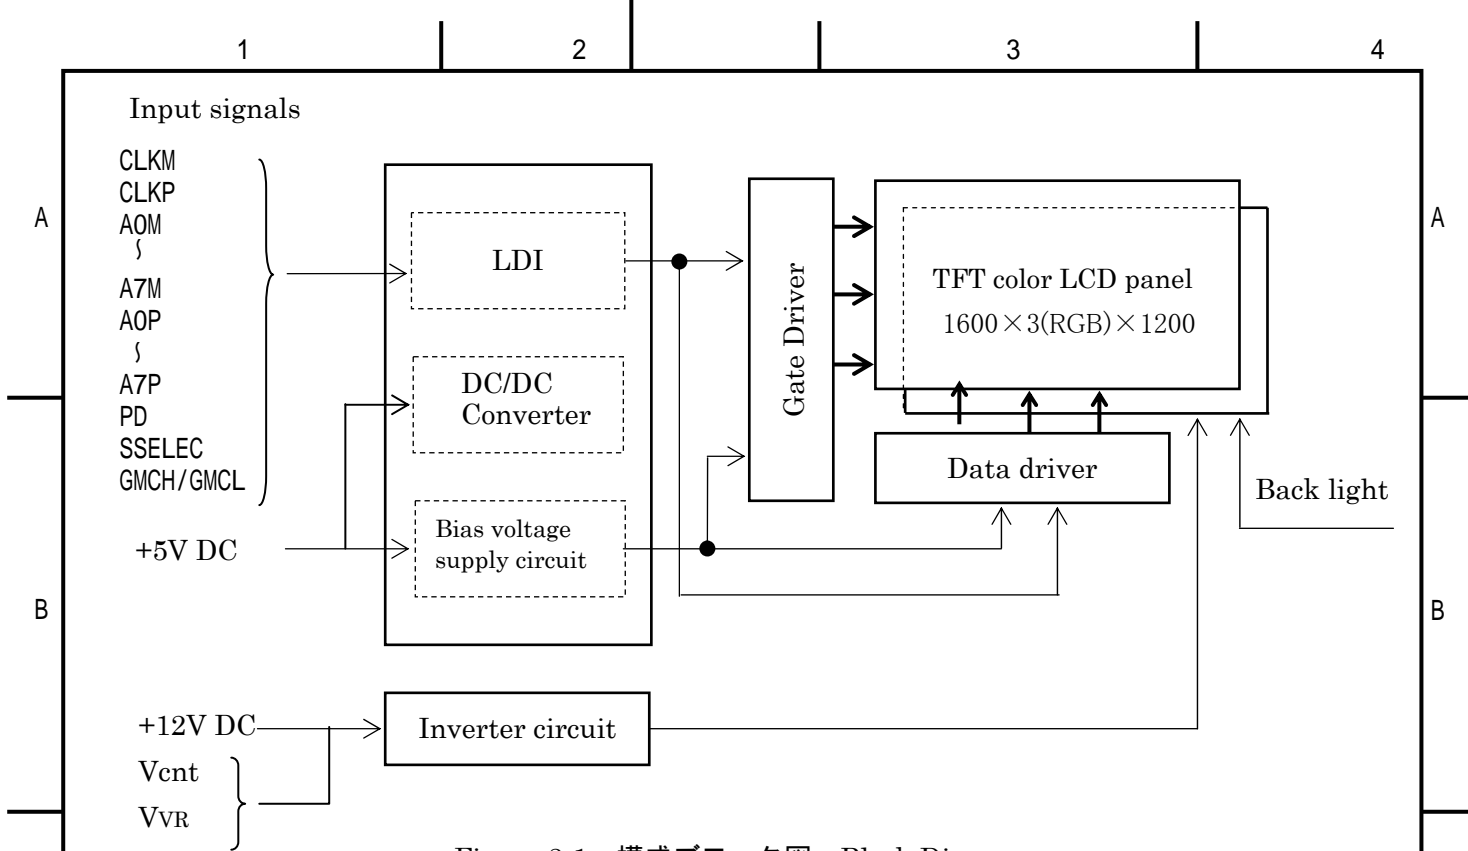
1
2
3
4
A
A
B
B

Input signals

CLKM
CLKP
A0M
∫
A7M
A0P
∫
A7P
PD
SSELEC
GMCH/GMCL

+5V DC

LDI

DC/DC Converter

Bias voltage supply circuit

Gate Driver

TFT color LCD panel
1600×3(RGB)×1200

Data driver

Back light

+12V DC
Vcnt
VVR

Inverter circuit

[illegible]